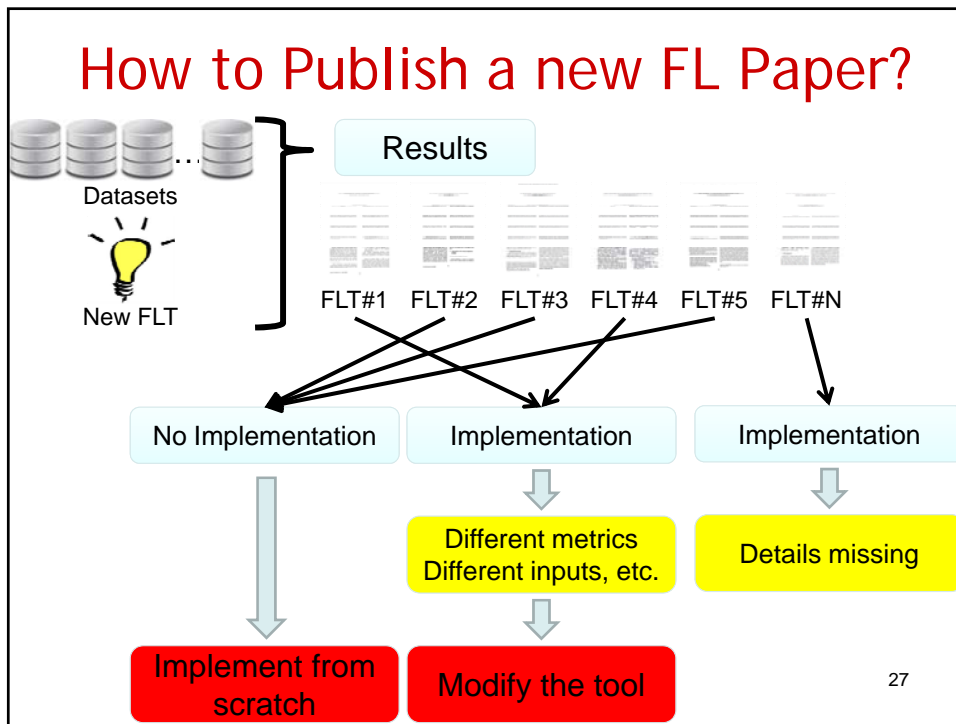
How to Publish a new FL Paper?

…

Datasets

New FLT

Results

FLT#1 FLT#2 FLT#3 FLT#4 FLT#5 FLT#N

No Implementation

Implementation

Implementation

Different metrics
Different inputs, etc.

Details missing

Implement from scratch

Modify the tool

27